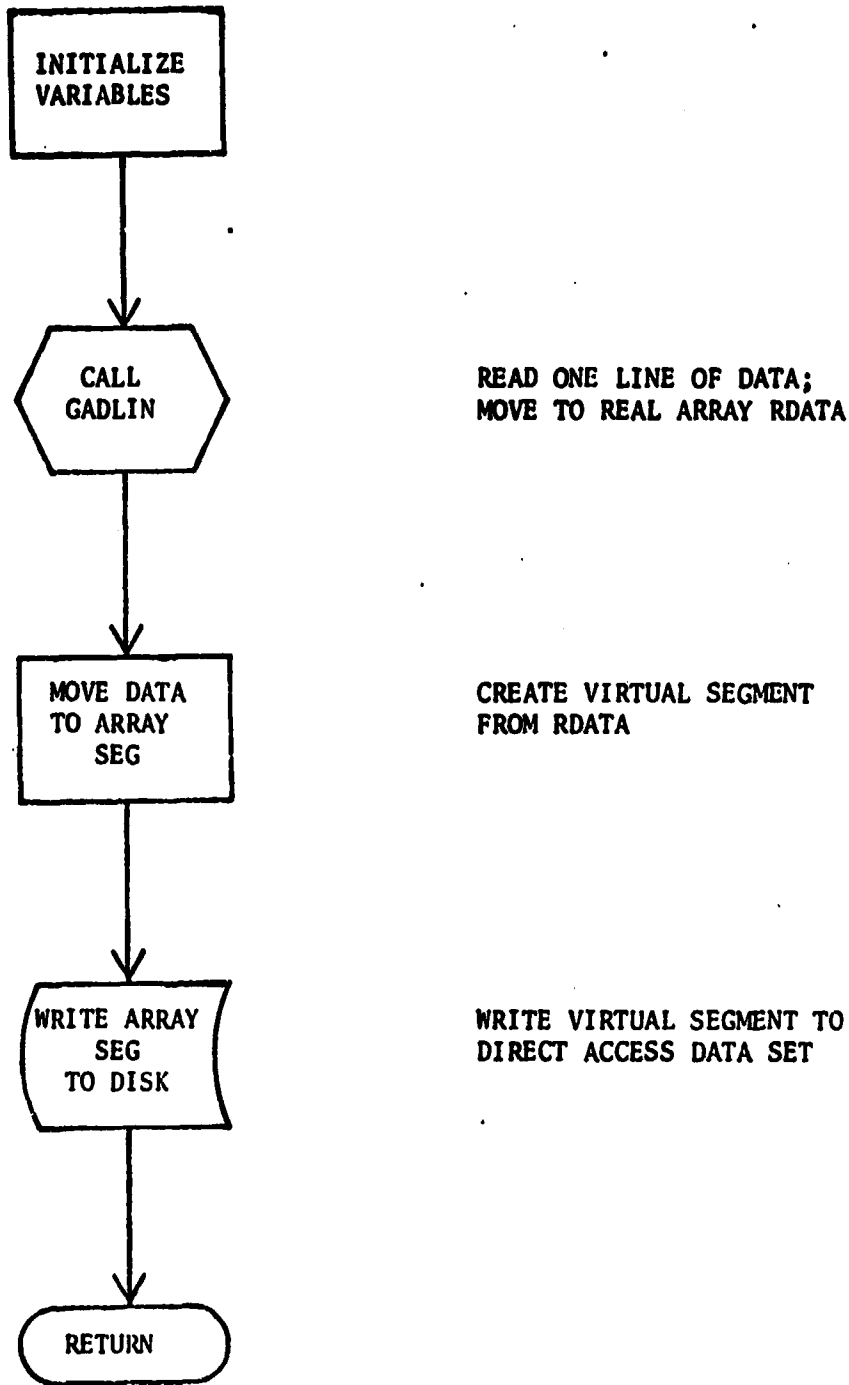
INITIALIZE VARIABLES

CALL GADLIN

READ ONE LINE OF DATA; MOVE TO REAL ARRAY RDATA

MOVE DATA TO ARRAY SEG

CREATE VIRTUAL SEGMENT FROM RDATA

WRITE ARRAY SEG TO DISK

WRITE VIRTUAL SEGMENT TO DIRECT ACCESS DATA SET

RETURN